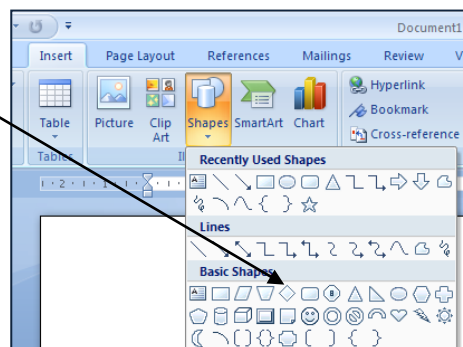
Document1

Insert
Page Layout
References
Mailings
Review
Vi

Table
Picture
Clip Art
Shapes
SmartArt
Chart
Hyperlink
Bookmark
Cross-reference

Tables
Il

1 · 2 · 1 ·

Recently Used Shapes
Lines
Basic Shapes